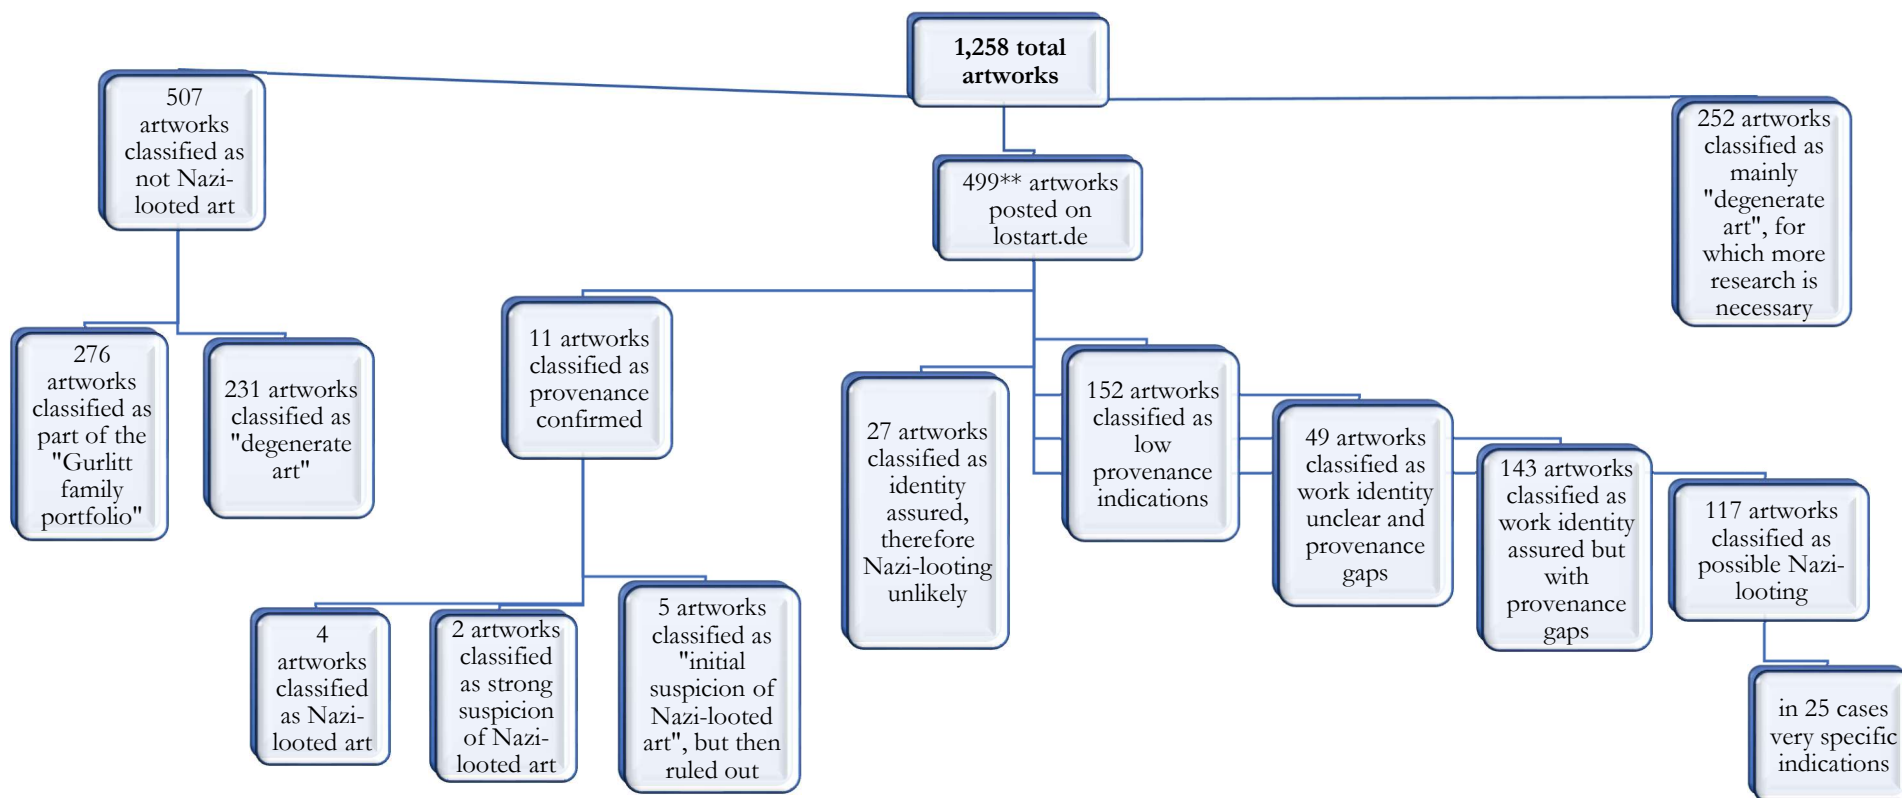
1,258 total artworks

507 artworks classified as not Nazi-looted art

276 artworks classified as part of the "Gurlitt family portfolio"

231 artworks classified as "degenerate art"

499** artworks posted on lostart.de

11 artworks classified as provenance confirmed

4 artworks classified as Nazi-looted art

2 artworks classified as strong suspicion of Nazi-looted art

5 artworks classified as "initial suspicion of Nazi-looted art", but then ruled out

27 artworks classified as identity assured, therefore Nazi-looting unlikely

152 artworks classified as low provenance indications

49 artworks classified as work identity unclear and provenance gaps

143 artworks classified as work identity assured but with provenance gaps

117 artworks classified as possible Nazi-looting

in 25 cases very specific indications

252 artworks classified as mainly "degenerate art", for which more research is necessary